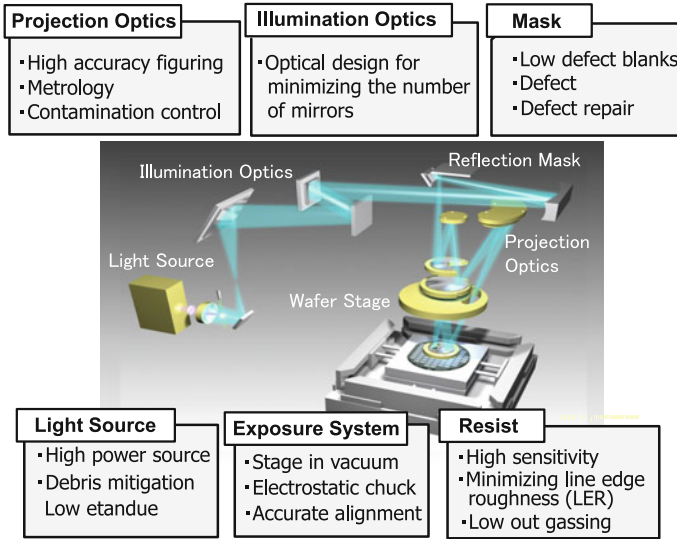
Projection Optics
- High accuracy figuring
- Metrology
- Contamination control

Illumination Optics
- Optical design for minimizing the number of mirrors

Mask
- Low defect blanks
- Defect
- Defect repair

Illumination Optics

Reflection Mask

Light Source

Projection Optics

Wafer Stage

Light Source
- High power source
- Debris mitigation
Low etandue

Exposure System
- Stage in vacuum
- Electrostatic chuck
- Accurate alignment

Resist
- High sensitivity
- Minimizing line edge roughness (LER)
- Low out gassing